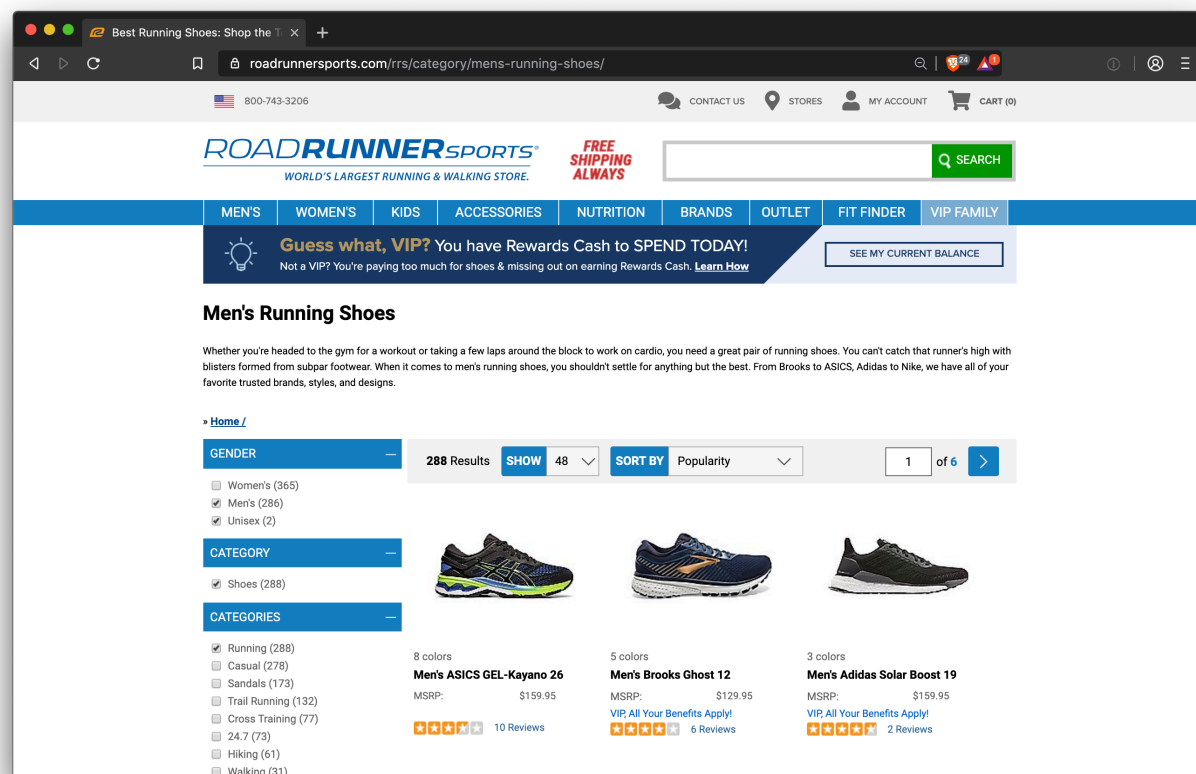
Best Running Shoes: Shop the T

roadrunnersports.com/rrs/category/mens-running-shoes/

24

800-743-3206

CONTACT US STORES MY ACCOUNT CART (0)

ROADRUNNERSPORTS®
WORLD'S LARGEST RUNNING & WALKING STORE.

FREE SHIPPING ALWAYS

SEARCH

MEN'S | WOMEN'S | KIDS | ACCESSORIES | NUTRITION | BRANDS | OUTLET | FIT FINDER | VIP FAMILY

Guess what, VIP? You have Rewards Cash to SPEND TODAY!
Not a VIP? You're paying too much for shoes & missing out on earning Rewards Cash. Learn How

SEE MY CURRENT BALANCE

Men's Running Shoes

Whether you're headed to the gym for a workout or taking a few laps around the block to work on cardio, you need a great pair of running shoes. You can't catch that runner's high with blisters formed from subpar footwear. When it comes to men's running shoes, you shouldn't settle for anything but the best. From Brooks to ASICS, Adidas to Nike, we have all of your favorite trusted brands, styles, and designs.

» Home /

GENDER
Women's (365)
Men's (286)
Unisex (2)

CATEGORY
Shoes (288)

CATEGORIES
Running (288)
Casual (278)
Sandals (173)
Trail Running (132)
Cross Training (77)
24.7 (73)
Hiking (61)
Walking (31)

288 Results SHOW 48 SORT BY Popularity 1 of 6

8 colors
Men's ASICS GEL-Kayano 26
MSRP: $159.95
10 Reviews

5 colors
Men's Brooks Ghost 12
MSRP: $129.95
VIP, All Your Benefits Apply!
6 Reviews

3 colors
Men's Adidas Solar Boost 19
MSRP: $159.95
VIP, All Your Benefits Apply!
2 Reviews